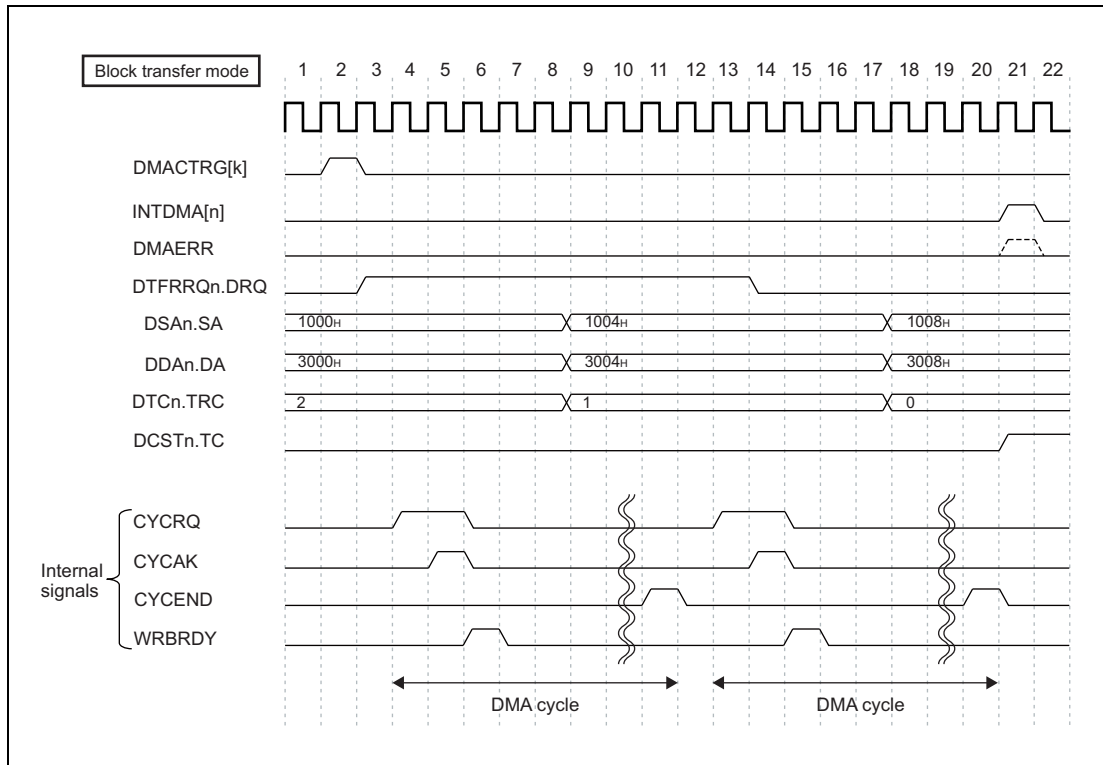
Block transfer mode

1 2 3 4 5 6 7 8 9 10 11 12 13 14 15 16 17 18 19 20 21 22

DMACTRG[k]

INTDMA[n]

DMAERR

DTFRRQn.DRQ

DSAn.SA

$1000_H$

$1004_H$

$1008_H$

DDAn.DA

$3000_H$

$3004_H$

$3008_H$

DTCn.TRC

2

1

0

DCSTn.TC

Internal signals

CYCRQ

CYCAK

CYCEND

WRBRDY

DMA cycle

DMA cycle